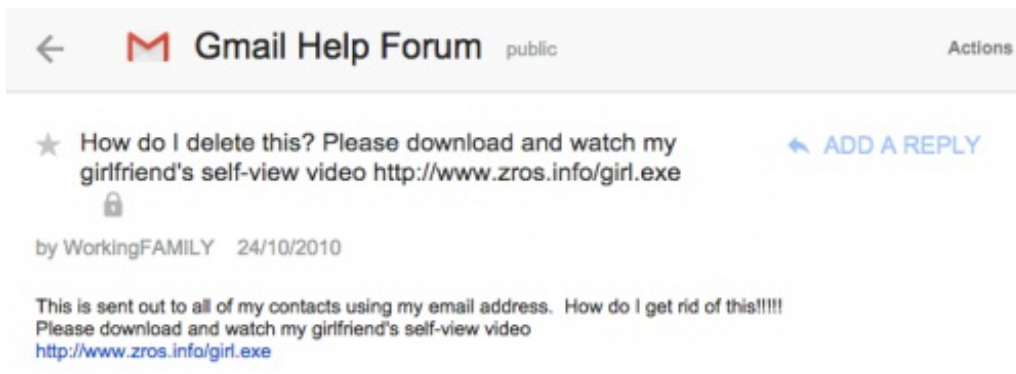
Gmail Help Forum public

Actions

How do I delete this? Please download and watch my girlfriend's self-view video http://www.zros.info/girl.exe

ADD A REPLY

by WorkingFAMILY 24/10/2010

This is sent out to all of my contacts using my email address. How do I get rid of this!!!!!
Please download and watch my girlfriend's self-view video
http://www.zros.info/girl.exe